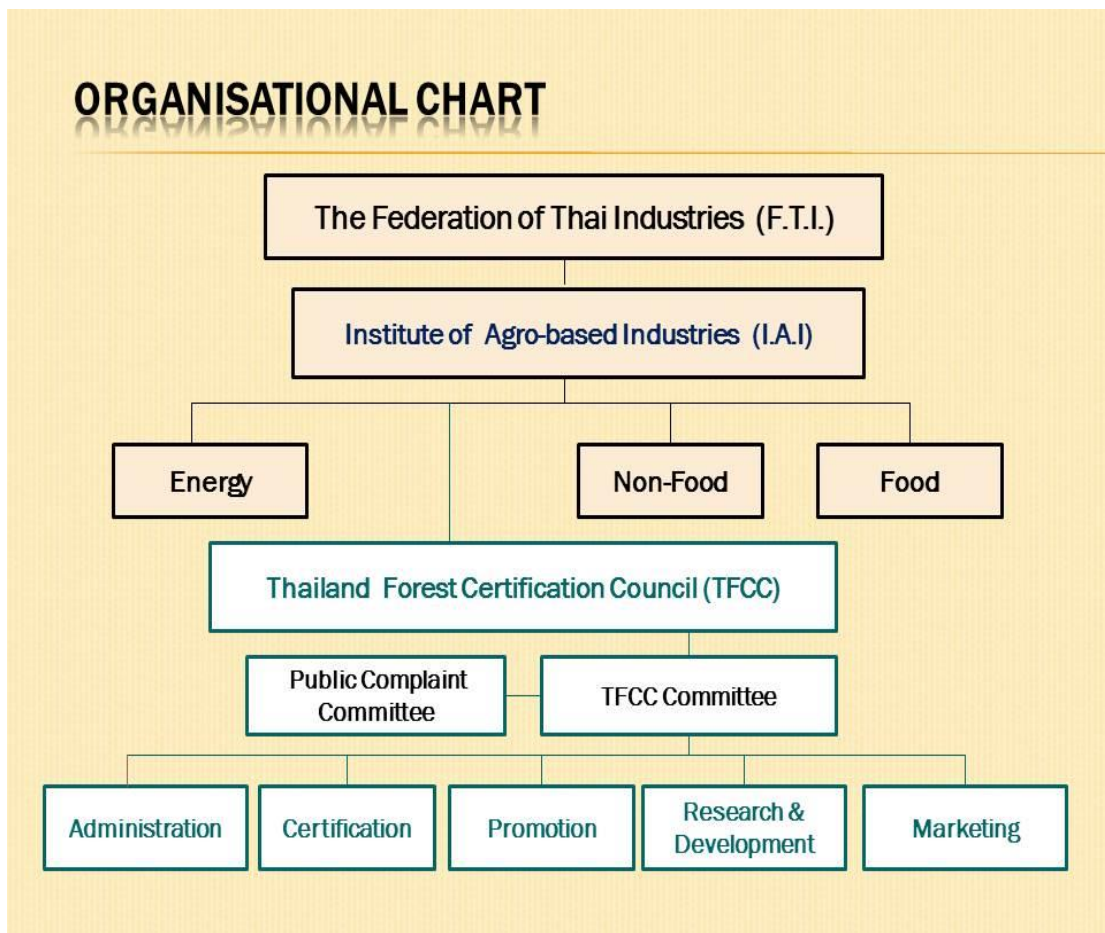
ORGANISATIONAL CHART

The Federation of Thai Industries (F.T.I.)

Institute of Agro-based Industries (I.A.I)

Energy

Non-Food

Food

Thailand Forest Certification Council (TFCC)

Public Complaint Committee

TFCC Committee

Administration

Certification

Promotion

Research & Development

Marketing